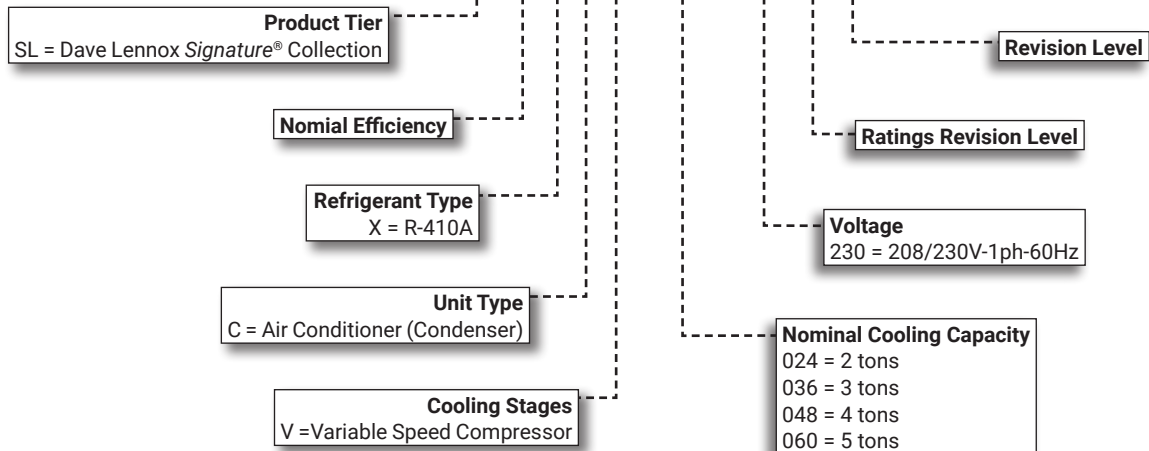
**Product Tier**
SL = Dave Lennox *Signature*® Collection

**Revision Level**

**Nomial Efficiency**

**Ratings Revision Level**

**Refrigerant Type**
X = R-410A

**Voltage**
230 = 208/230V-1ph-60Hz

**Unit Type**
C = Air Conditioner (Condenser)

**Nominal Cooling Capacity**
024 = 2 tons
036 = 3 tons
048 = 4 tons
060 = 5 tons

**Cooling Stages**
V =Variable Speed Compressor